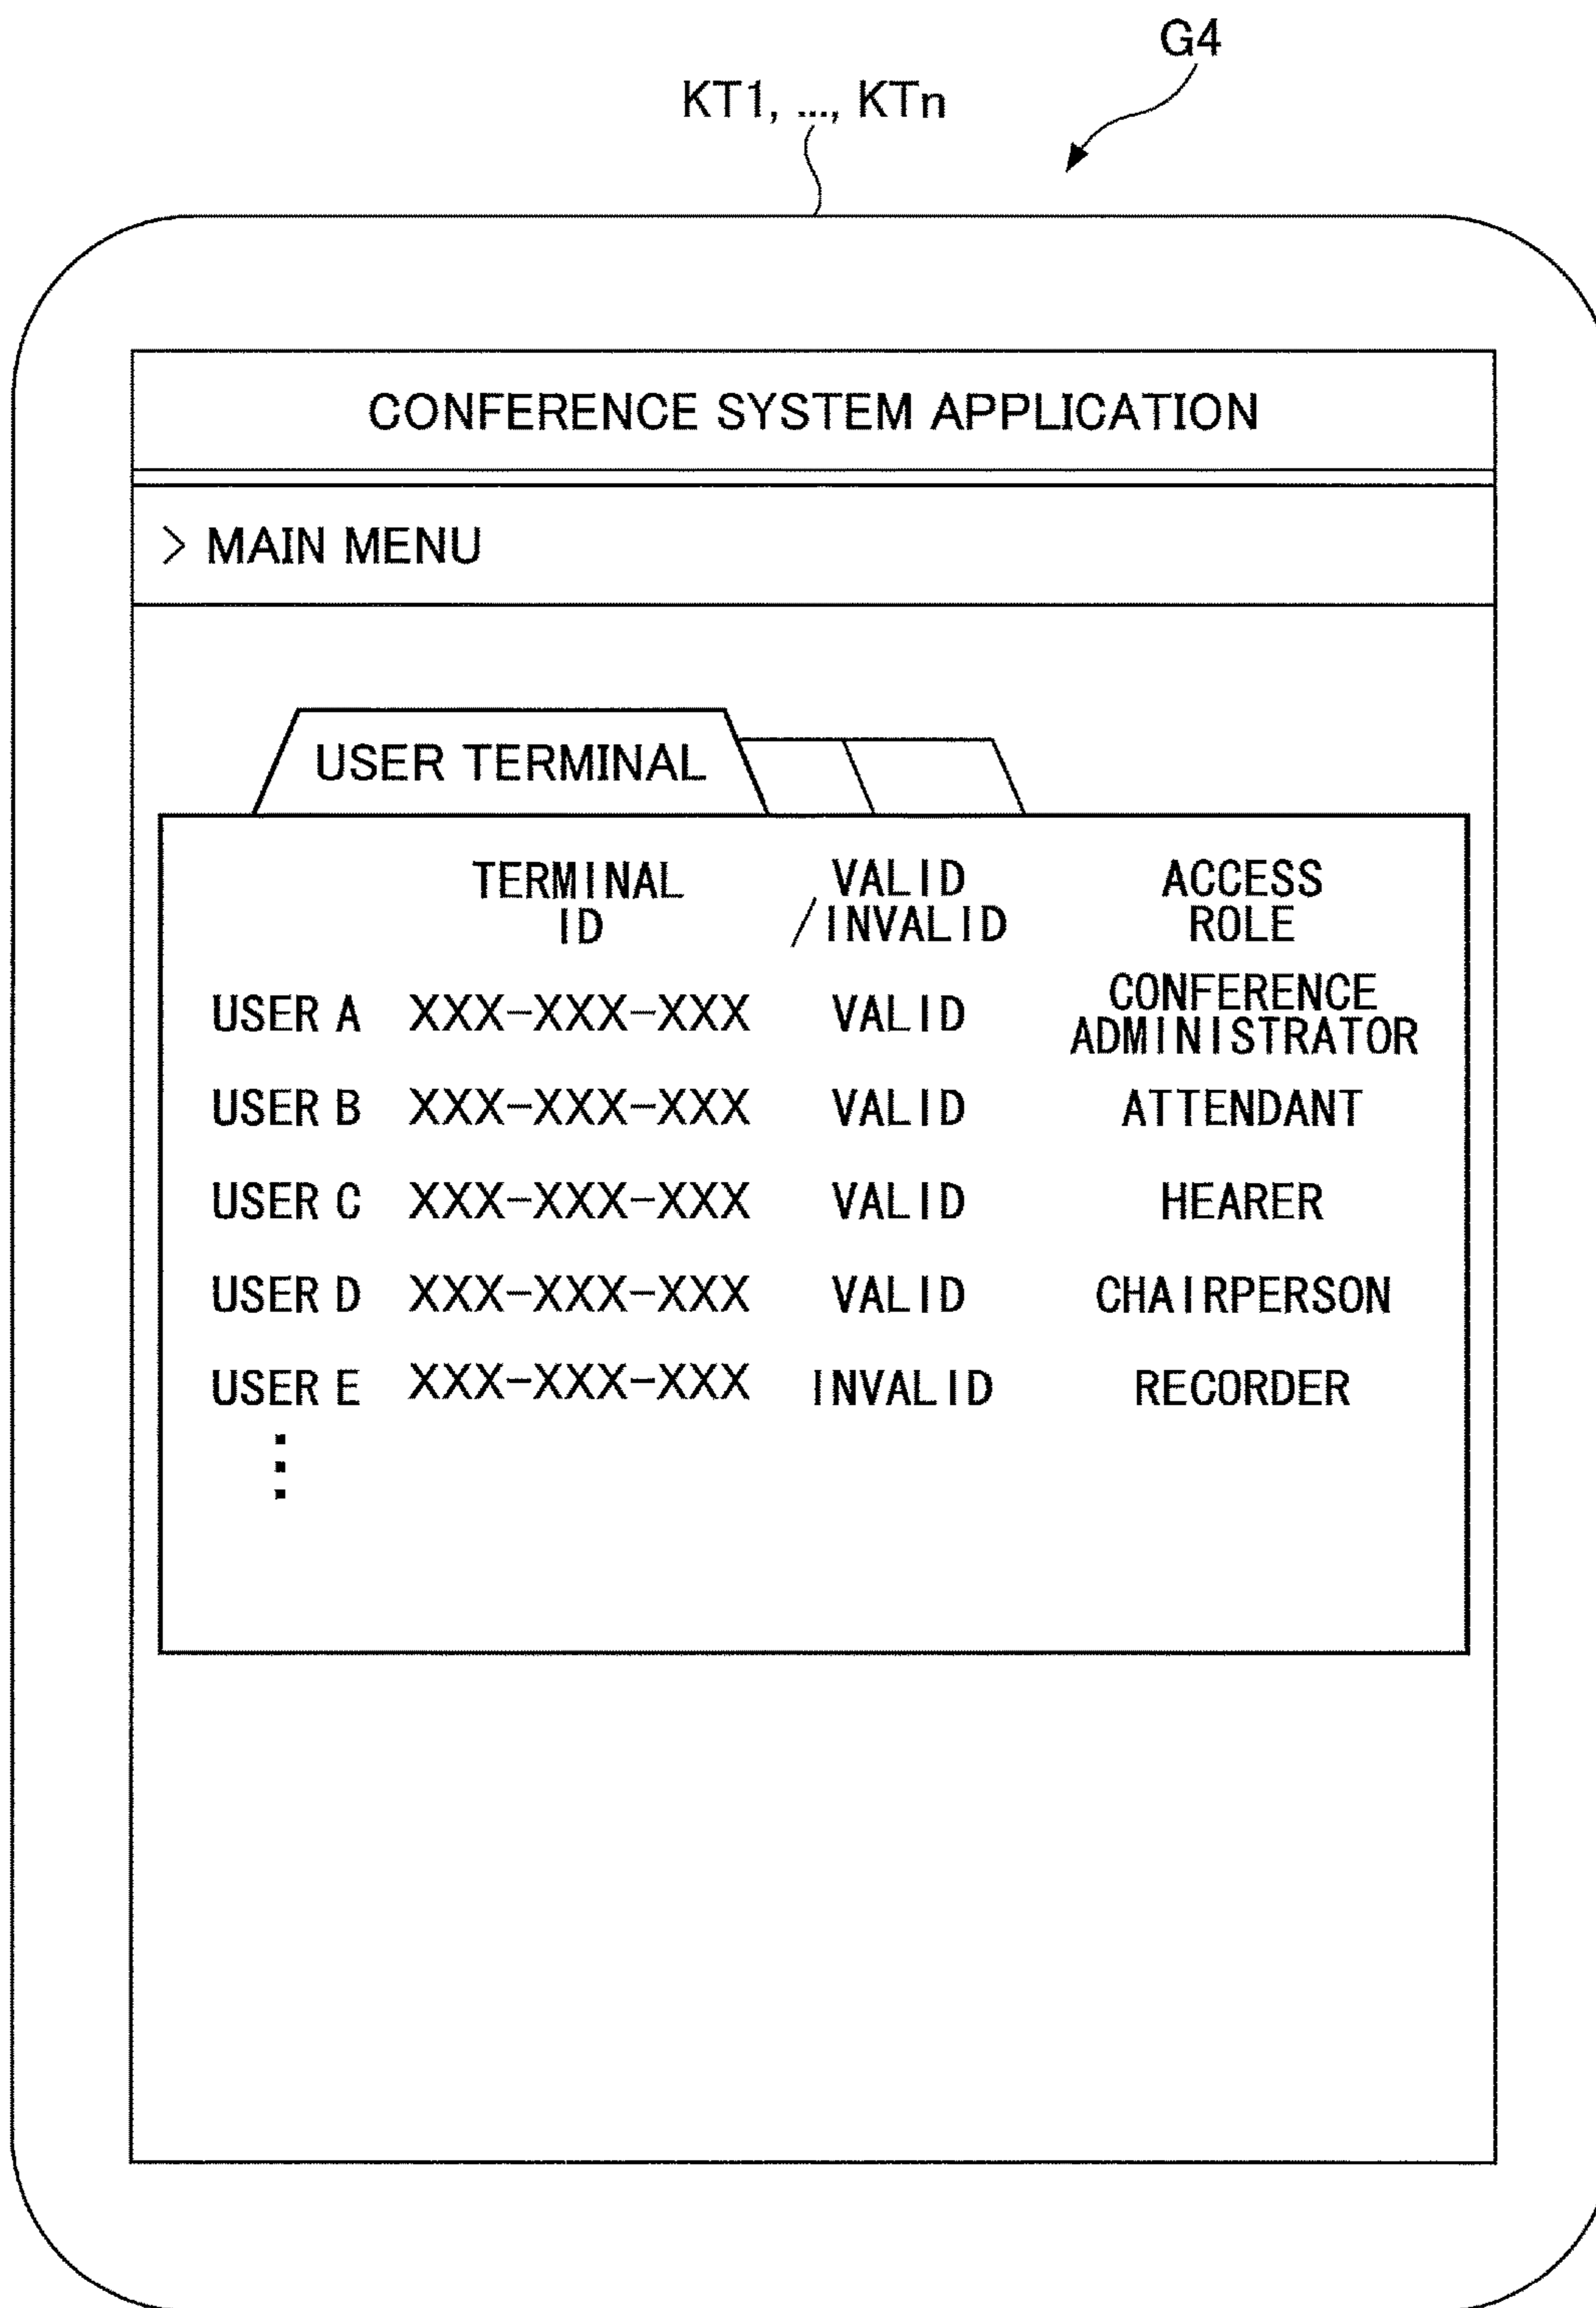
G4

KT1, ..., KTn

CONFERENCE SYSTEM APPLICATION

> MAIN MENU

USER TERMINAL

| | TERMINAL ID | VALID /INVALID | ACCESS ROLE |
|---|---|---|---|
| USER A | XXX-XXX-XXX | VALID | CONFERENCE ADMINISTRATOR |
| USER B | XXX-XXX-XXX | VALID | ATTENDANT |
| USER C | XXX-XXX-XXX | VALID | HEARER |
| USER D | XXX-XXX-XXX | VALID | CHAIRPERSON |
| USER E | XXX-XXX-XXX | INVALID | RECORDER |
| ⋮ | | | |